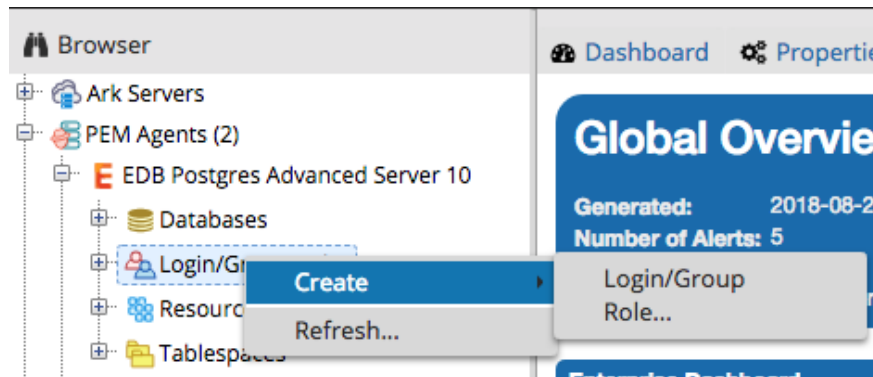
Browser

Ark Servers

PEM Agents (2)

EDB Postgres Advanced Server 10

Databases

Login/Gr

Resourc

Tablespaces

Create

Refresh...

Login/Group Role...

Dashboard

Properti

Global Overvi

Generated: 2018-08-2

Number of Alerts: 5

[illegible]